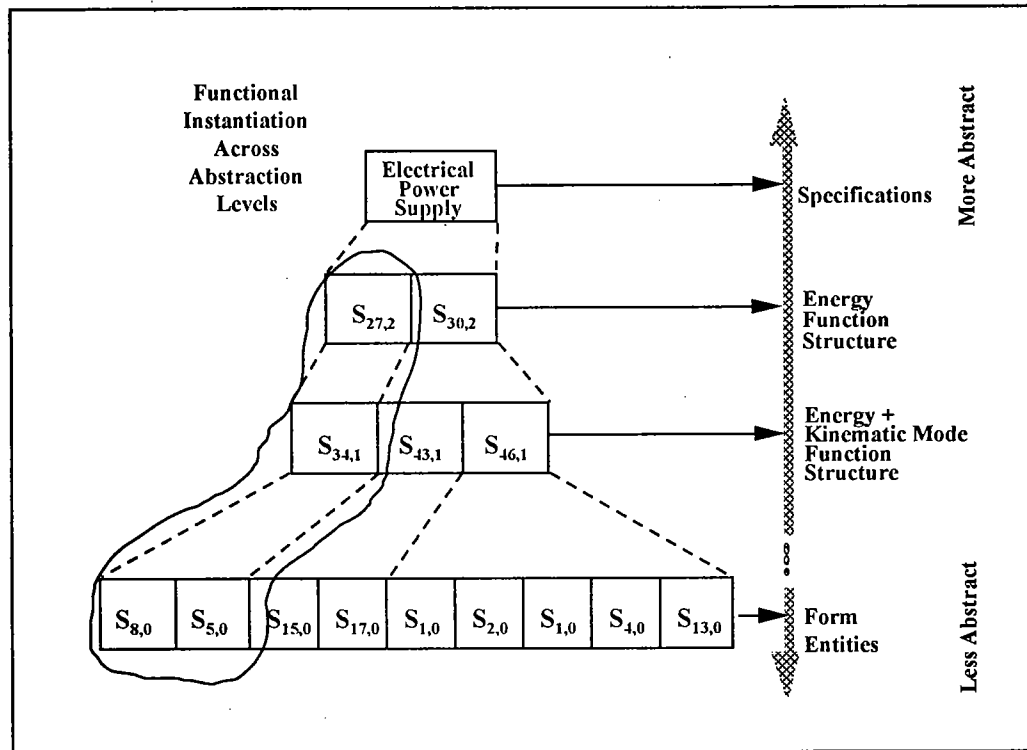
Functional Instantiation Across Abstraction Levels

Electrical Power Supply

$S_{27,2}$ $S_{30,2}$

$S_{34,1}$ $S_{43,1}$ $S_{46,1}$

$S_{8,0}$ $S_{5,0}$ $S_{15,0}$ $S_{17,0}$ $S_{1,0}$ $S_{2,0}$ $S_{1,0}$ $S_{4,0}$ $S_{13,0}$

Specifications

Energy Function Structure

Energy + Kinematic Mode Function Structure

Form Entities

More Abstract

Less Abstract